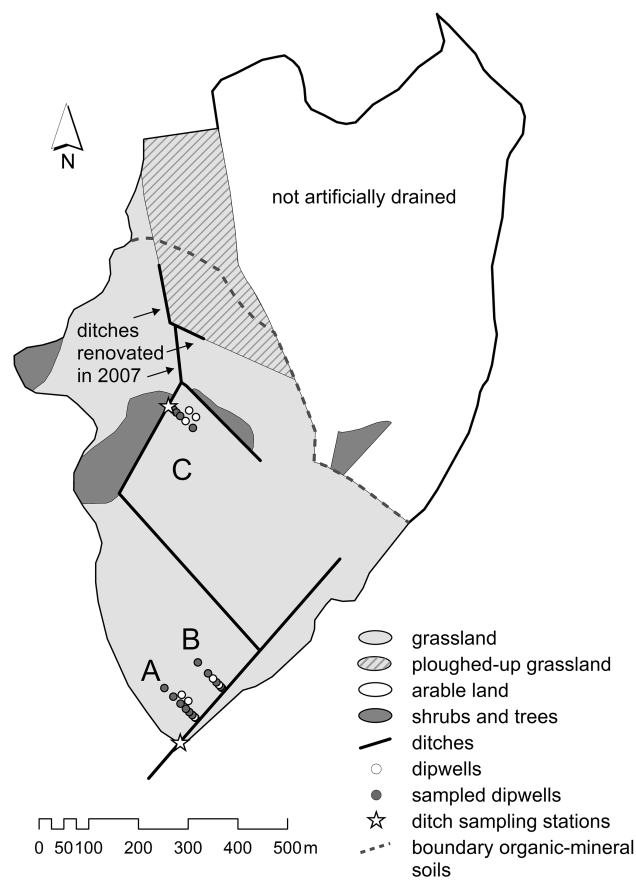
N

not artificially drained

ditches renovated in 2007

C

B

A

grassland
ploughed-up grassland
arable land
shrubs and trees
ditches
dipwells
sampled dipwells
ditch sampling stations
boundary organic-mineral soils

0 50100 200 300 400 500 m